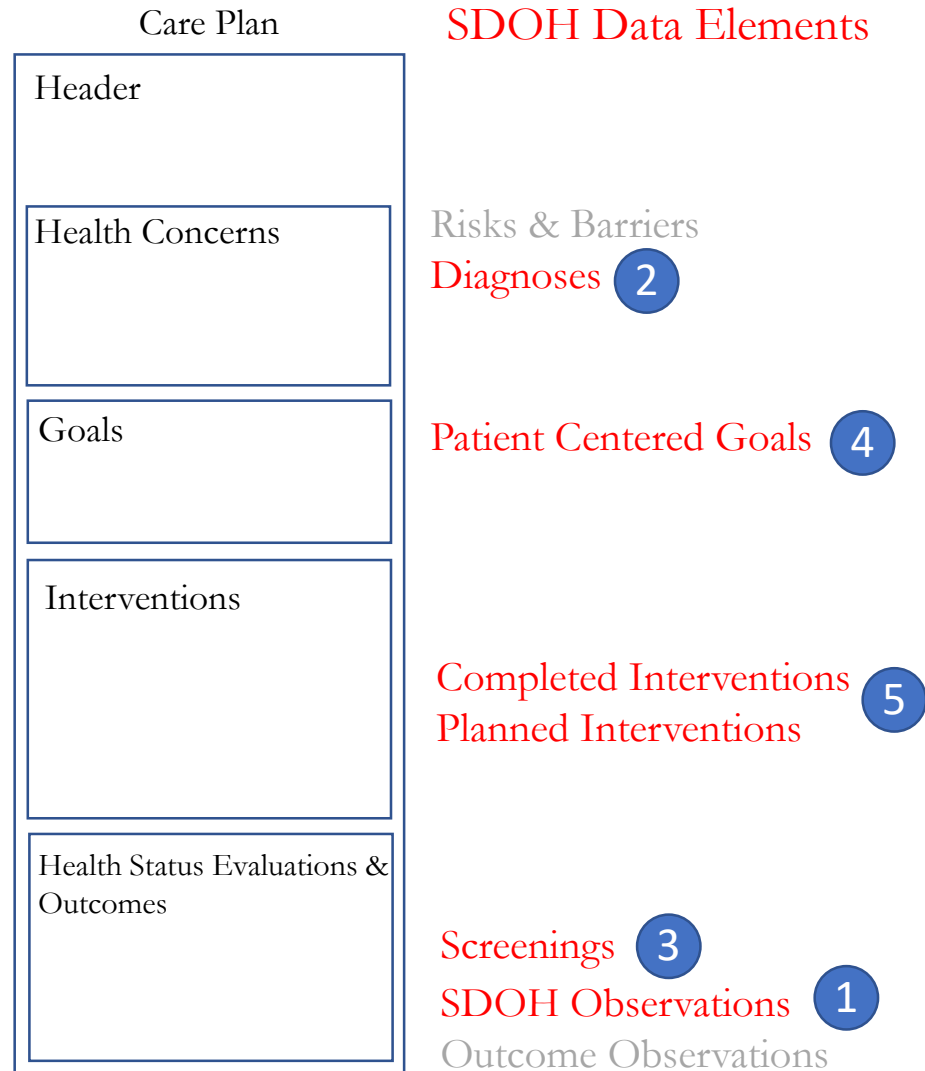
Care Plan

SDOH Data Elements

Header

Health Concerns

Risks & Barriers

Diagnoses 2

Goals

Patient Centered Goals 4

Interventions

Completed Interventions 5
Planned Interventions

Health Status Evaluations & Outcomes

Screenings 3

SDOH Observations 1

Outcome Observations